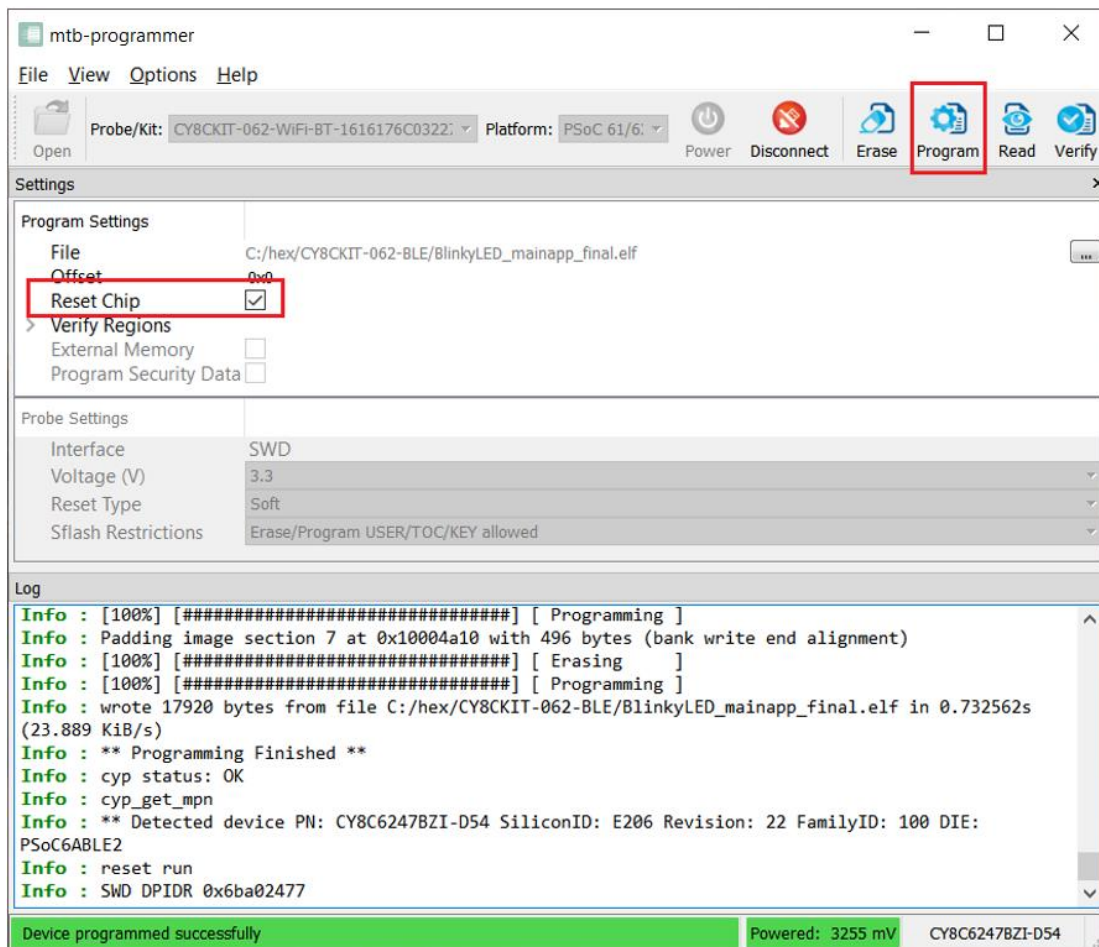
mtb-programmer

File View Options Help

Open Probe/Kit: CY8CKIT-062-WiFi-BT-1616176C0322 Platform: PSoC 61/6 Power Disconnect Erase Program Read Verify

Settings

Program Settings
File C:/hex/CY8CKIT-062-BLE/BlinkyLED_mainapp_final.elf ...
Offset 0x0
Reset Chip ☑
Verify Regions
External Memory
Program Security Data

Probe Settings
Interface SWD
Voltage (V) 3.3
Reset Type Soft
Sflash Restrictions Erase/Program USER/TOC/KEY allowed

Log
Info : [100%] [################################] [ Programming ]
Info : Padding image section 7 at 0x10004a10 with 496 bytes (bank write end alignment)
Info : [100%] [################################] [ Erasing ]
Info : [100%] [################################] [ Programming ]
Info : wrote 17920 bytes from file C:/hex/CY8CKIT-062-BLE/BlinkyLED_mainapp_final.elf in 0.732562s (23.889 KiB/s)
Info : ** Programming Finished **
Info : cyp status: OK
Info : cyp_get_mpn
Info : ** Detected device PN: CY8C6247BZI-D54 SiliconID: E206 Revision: 22 FamilyID: 100 DIE: PSoC6ABLE2
Info : reset run
Info : SWD DPIDR 0x6ba02477

Device programmed successfully Powered: 3255 mV CY8C6247BZI-D54